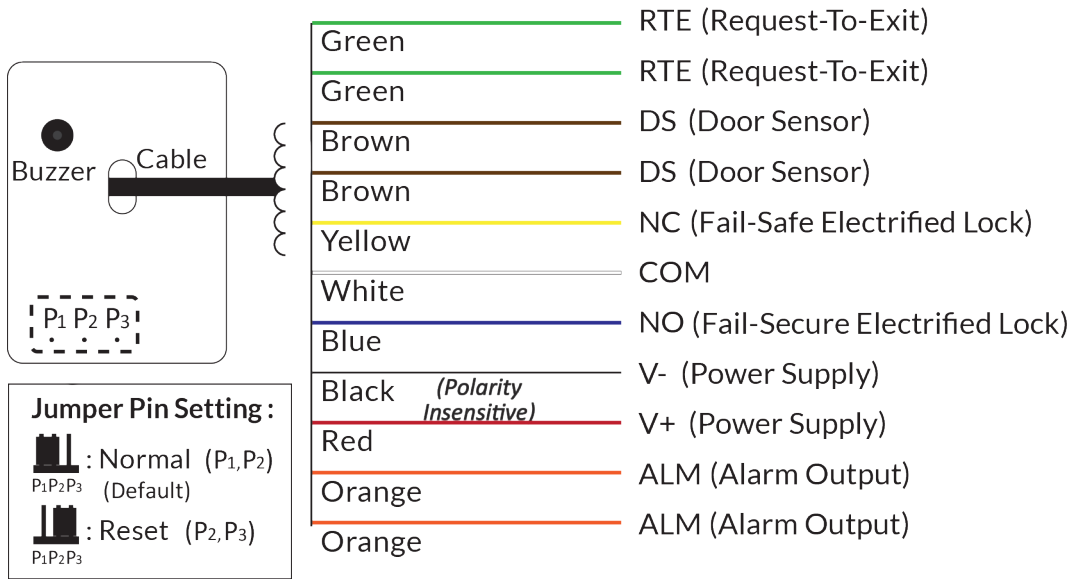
Buzzer
Cable

$P_1$ $P_2$ $P_3$

Jumper Pin Setting :
$P_1P_2P_3$ : Normal ($P_1$,$P_2$)
(Default)
$P_1P_2P_3$ : Reset ($P_2$,$P_3$)

Green
Green
Brown
Brown
Yellow
White
Blue
Black
(Polarity Insensitive)
Red
Orange
Orange

RTE (Request-To-Exit)
RTE (Request-To-Exit)
DS (Door Sensor)
DS (Door Sensor)
NC (Fail-Safe Electrified Lock)
COM
NO (Fail-Secure Electrified Lock)
V- (Power Supply)
V+ (Power Supply)
ALM (Alarm Output)
ALM (Alarm Output)